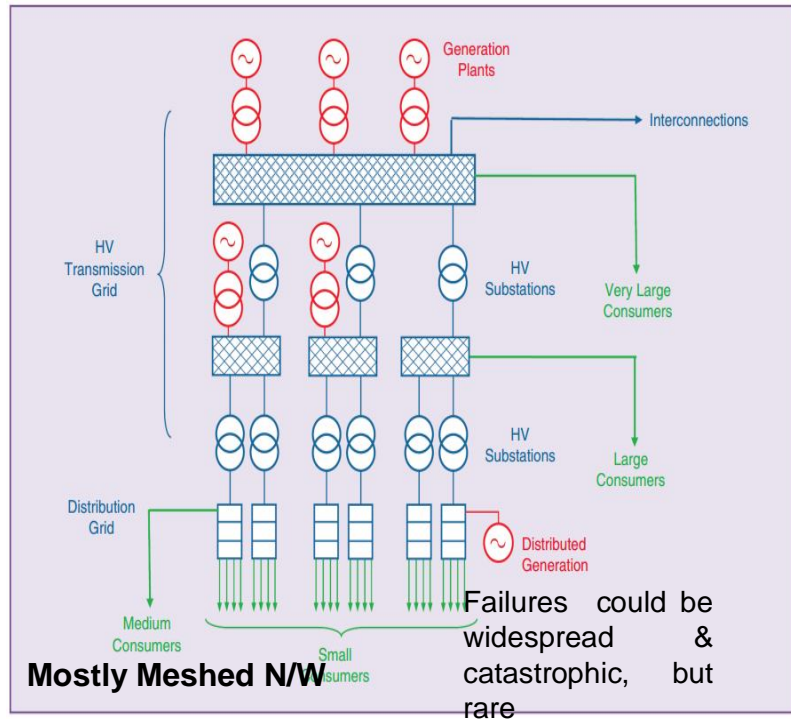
Generation Plants

Interconnections

HV Transmission Grid

HV Substations

Very Large Consumers

HV Substations

Large Consumers

Distribution Grid

Distributed Generation

Medium Consumers

Small Consumers

Mostly Meshed N/W

Failures could be widespread & catastrophic, but rare